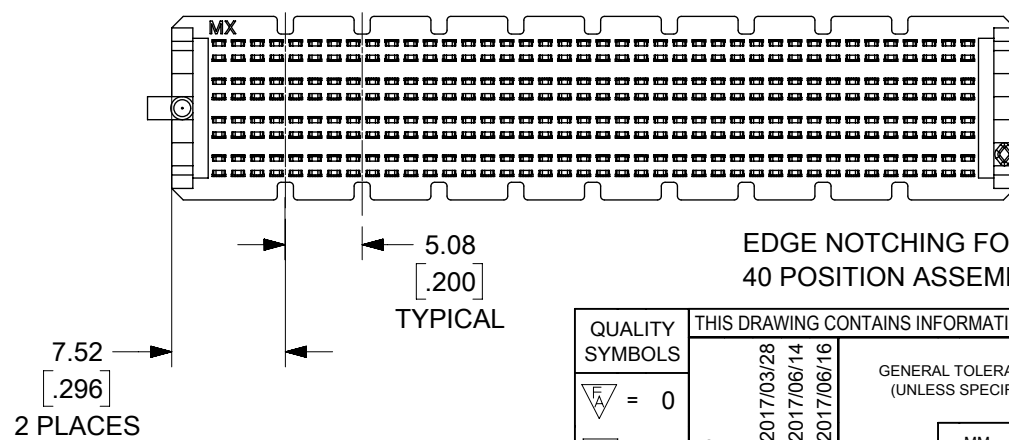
MX

5.08
[.200]
TYPICAL

7.52
[.296]
2 PLACES

EDGE NOTCHING FO
40 POSITION ASSEM

| QUALITY SYMBOLS | THIS DRAWING CONTAINS INFORMATI |
|---|---|
| $\frac{F}{A}$ = 0 | 2017/03/28 2017/06/14 2017/06/16 GENERAL TOLERA (UNLESS SPECIF |

MM